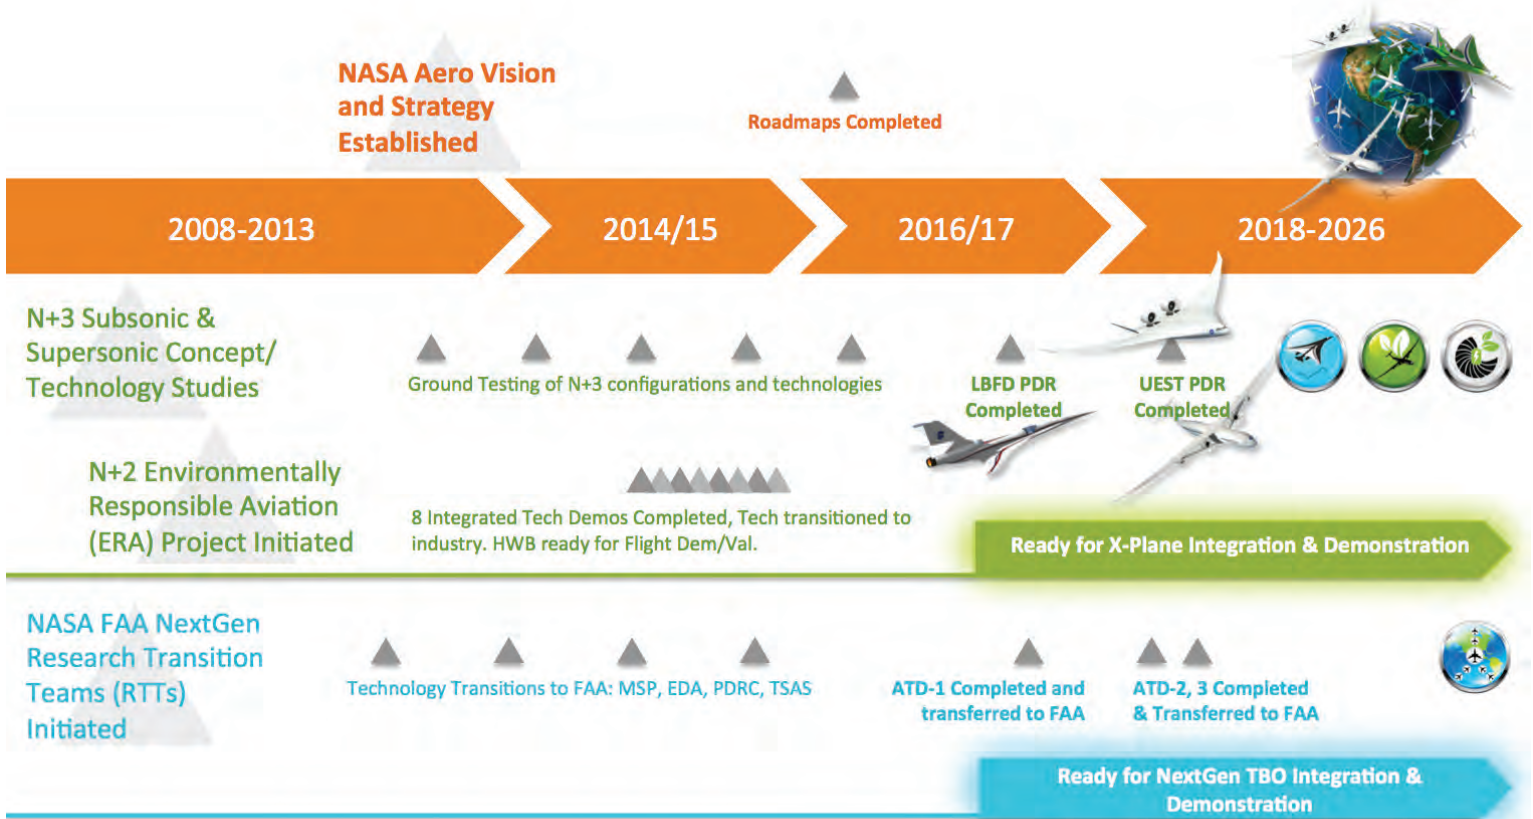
NASA Aero Vision and Strategy Established

Roadmaps Completed

2008-2013

2014/15

2016/17

2018-2026

N+3 Subsonic & Supersonic Concept/ Technology Studies

Ground Testing of N+3 configurations and technologies

LBFD PDR Completed

UEST PDR Completed

N+2 Environmentally Responsible Aviation (ERA) Project Initiated

8 Integrated Tech Demos Completed, Tech transitioned to industry. HWB ready for Flight Dem/Val.

Ready for X-Plane Integration & Demonstration

NASA FAA NextGen Research Transition Teams (RTTs) Initiated

Technology Transitions to FAA: MSP, EDA, PDRC, TSAS

ATD-1 Completed and transferred to FAA

ATD-2, 3 Completed & Transferred to FAA

Ready for NextGen TBO Integration & Demonstration